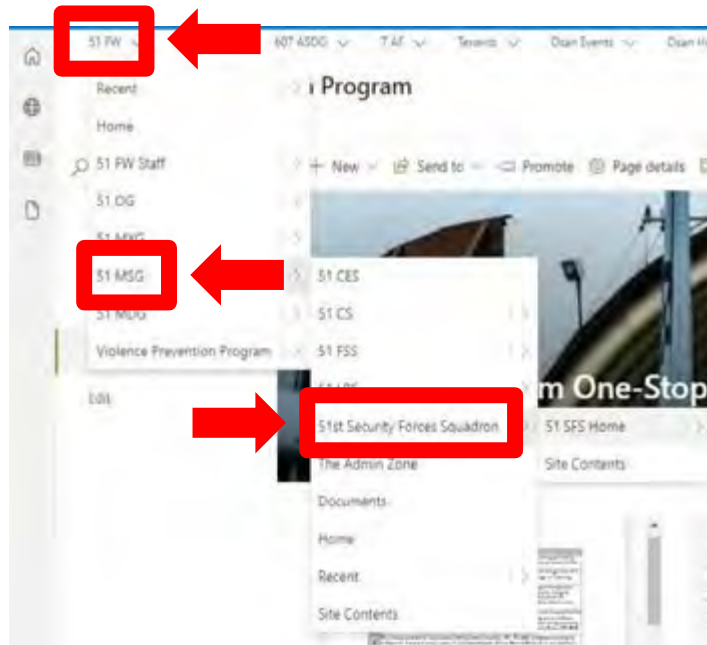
51 FW
607 ASOG
7 AF
Tenants
Osan Events
Osan H

Recent
Home
51 FW Staff
51 OG
51 MXG
51 MSG
51 MDG
Violence Prevention Program
Edit

Program
+ New
Send to
Promote
Page details

51 CES
51 CS
51 FSS
51 LRS
51st Security Forces Squadron
The Admin Zone
Documents
Home
Recent
Site Contents

51 SFS Home
Site Contents

m One-Stop